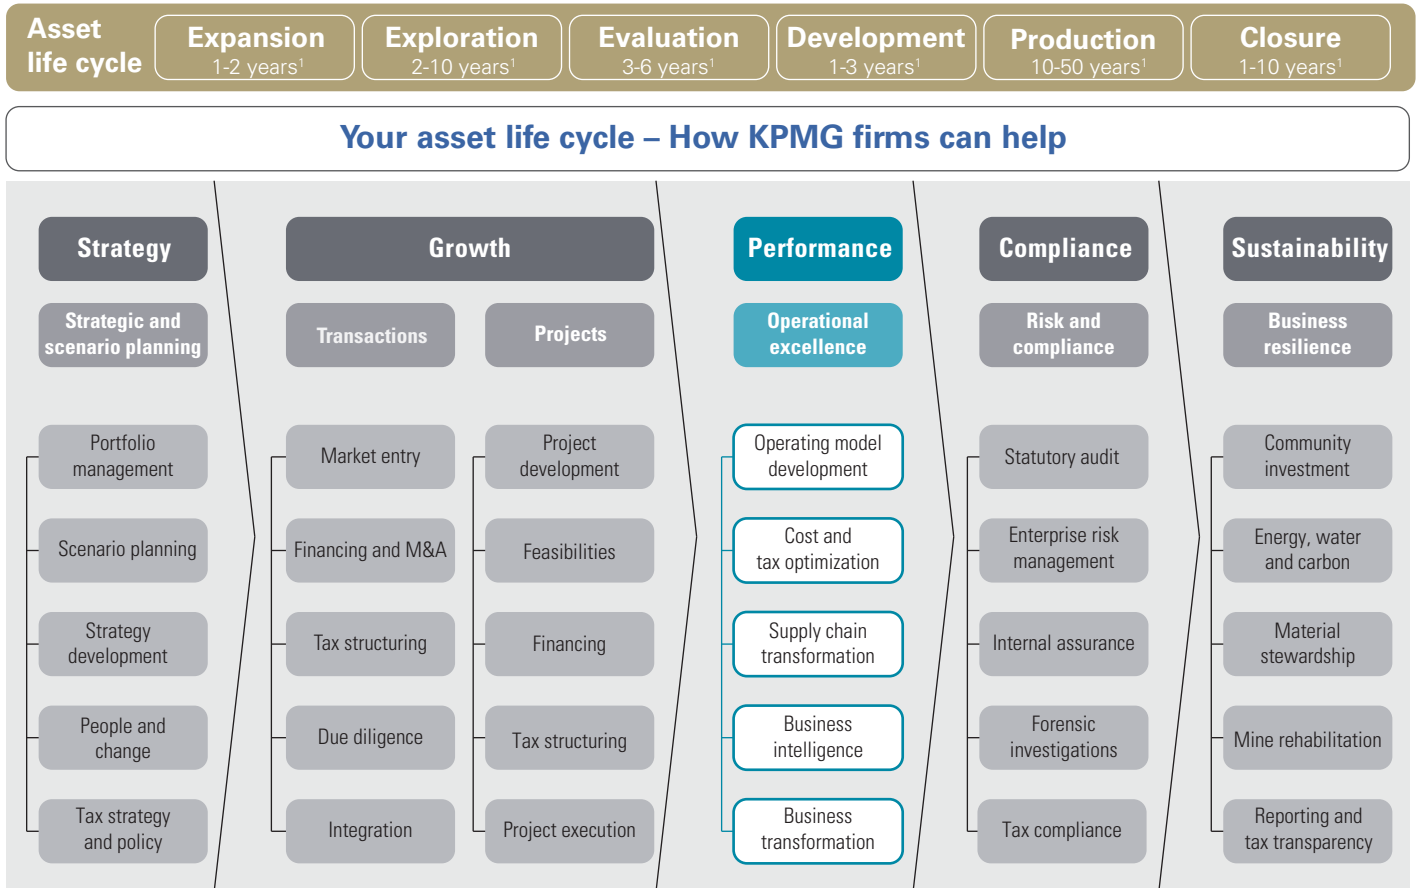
Asset life cycle

Expansion
1-2 years$^1$

Exploration
2-10 years$^1$

Evaluation
3-6 years$^1$

Development
1-3 years$^1$

Production
10-50 years$^1$

Closure
1-10 years$^1$

Your asset life cycle – How KPMG firms can help

Strategy

Strategic and scenario planning

Portfolio management

Scenario planning

Strategy development

People and change

Tax strategy and policy

Growth

Transactions

Market entry

Financing and M&A

Tax structuring

Due diligence

Integration

Projects

Project development

Feasibilities

Financing

Tax structuring

Project execution

Performance

Operational excellence

Operating model development

Cost and tax optimization

Supply chain transformation

Business intelligence

Business transformation

Compliance

Risk and compliance

Statutory audit

Enterprise risk management

Internal assurance

Forensic investigations

Tax compliance

Sustainability

Business resilience

Community investment

Energy, water and carbon

Material stewardship

Mine rehabilitation

Reporting and tax transparency